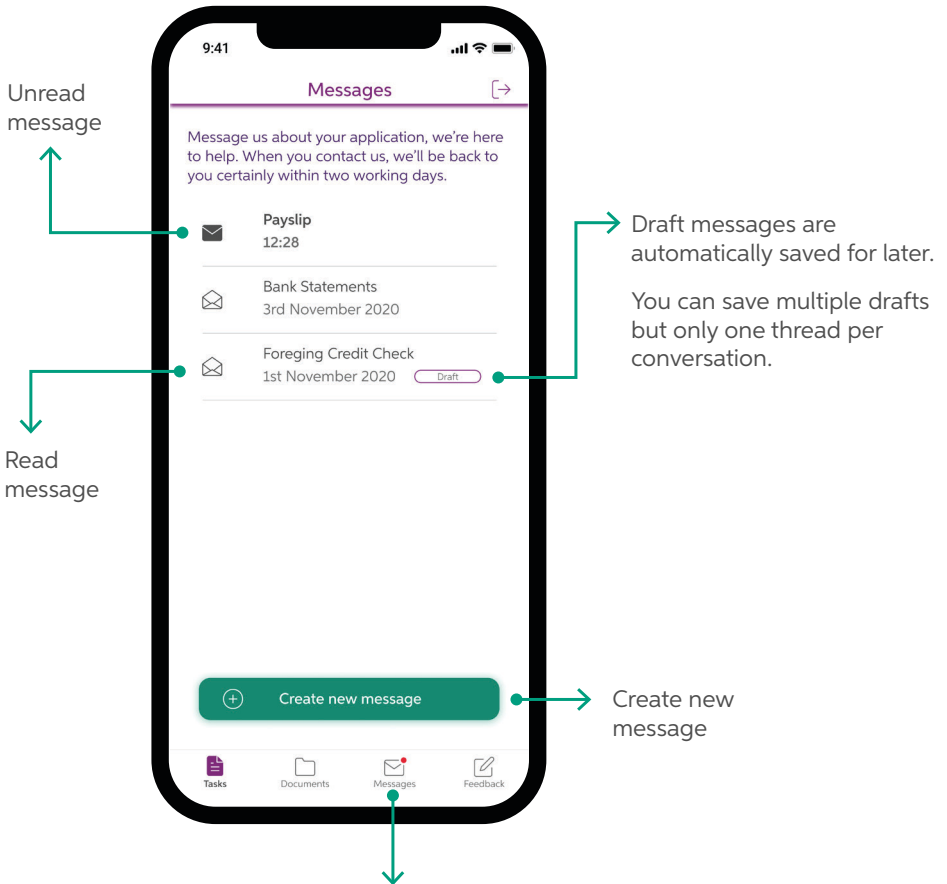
Unread message

9:41

Messages

Message us about your application, we're here to help. When you contact us, we'll be back to you certainly within two working days.

Payslip
12:28

Bank Statements
3rd November 2020

Foreging Credit Check
1st November 2020 Draft

Draft messages are automatically saved for later.

You can save multiple drafts but only one thread per conversation.

Read message

Create new message

Create new message

Tasks Documents Messages Feedback